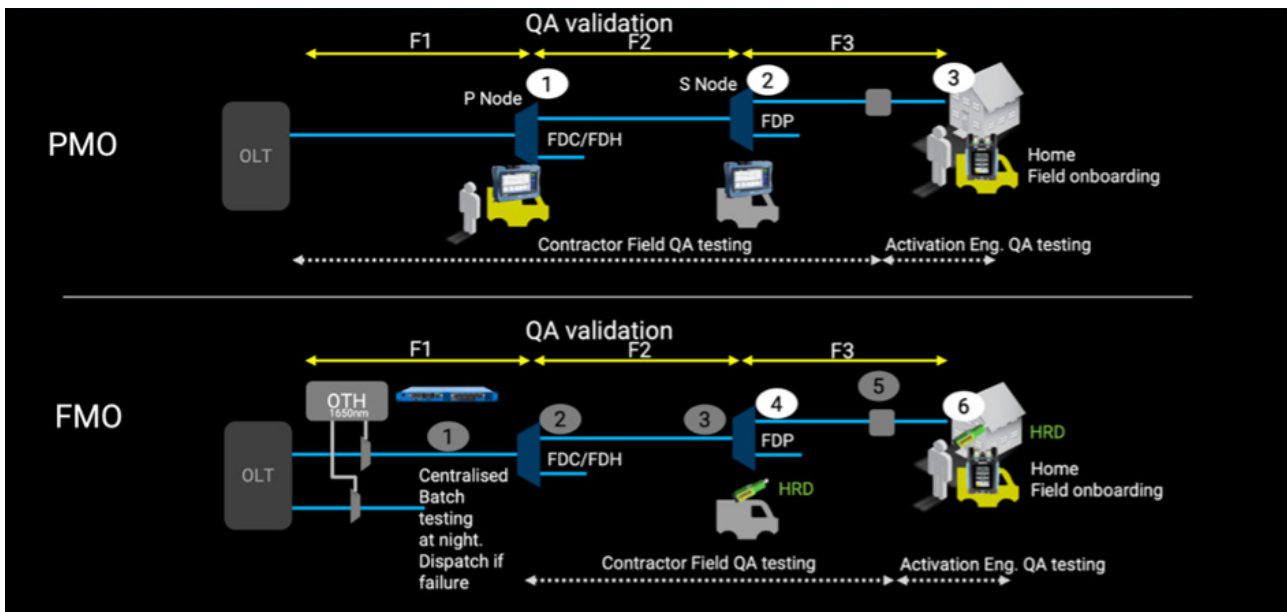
QA validation

F1

F2

F3

PMO

OLT

1

P Node

FDC/FDH

2

S Node

FDP

3

Home
Field onboarding

Contractor Field QA testing

Activation Eng. QA testing

QA validation

F1

F2

F3

FMO

OTH
1650nm

OLT

1

Centralised Batch testing at night. Dispatch if failure

2

FDC/FDH

3

4

FDP

HRD

5

6

HRD

Home
Field onboarding

Contractor Field QA testing

Activation Eng. QA testing